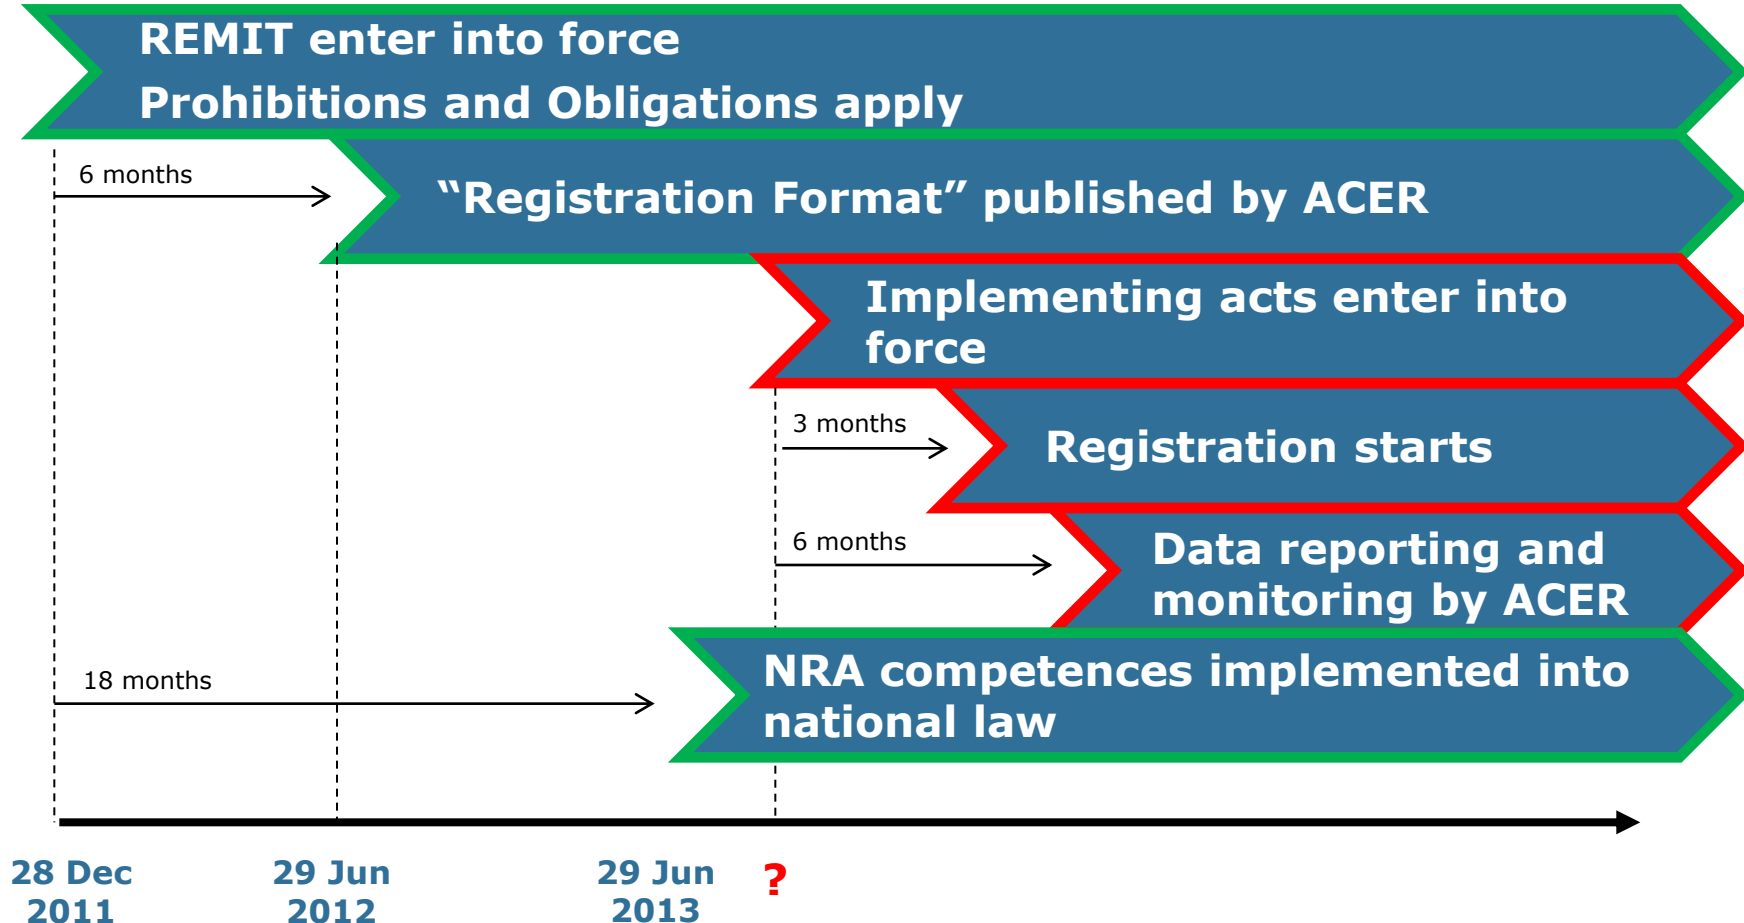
REMIT enter into force
Prohibitions and Obligations apply

6 months

“Registration Format” published by ACER

Implementing acts enter into force

3 months

Registration starts

6 months

Data reporting and monitoring by ACER

18 months

NRA competences implemented into national law

28 Dec 2011

29 Jun 2012

29 Jun 2013

?